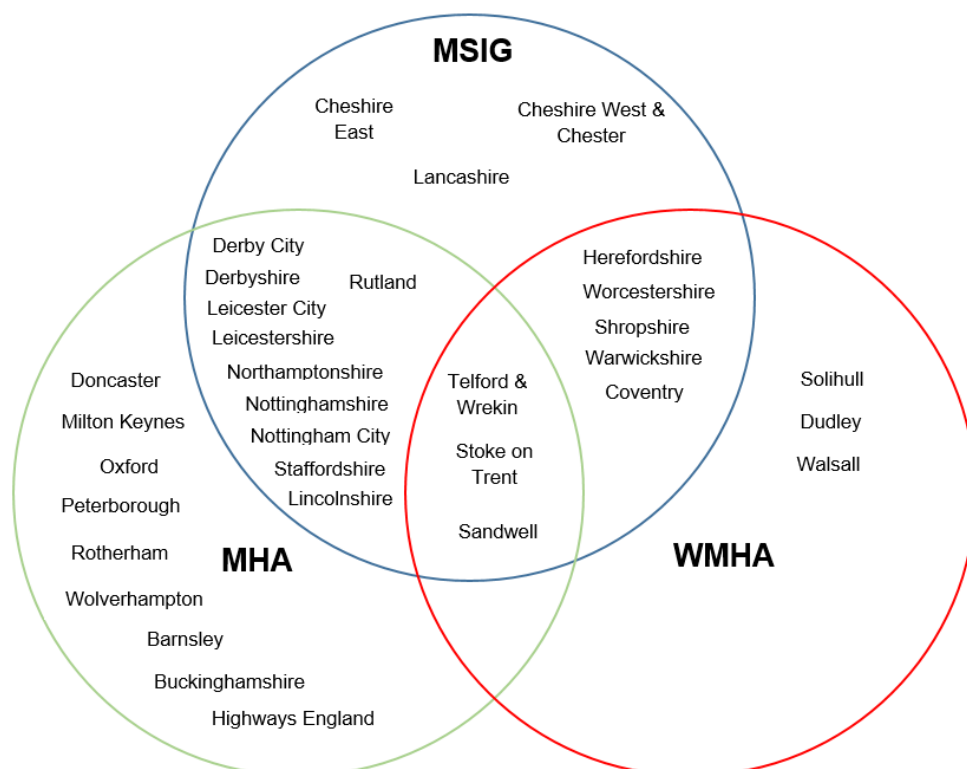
MSIG

Cheshire East

Cheshire West & Chester

Lancashire

Derby City
Derbyshire
Leicester City
Leicestershire
Northamptonshire
Nottinghamshire
Nottingham City
Staffordshire
Lincolnshire

Rutland

Herefordshire
Worcestershire
Shropshire
Warwickshire
Coventry

Telford & Wrekin

Stoke on Trent

Sandwell

Solihull
Dudley
Walsall

Doncaster
Milton Keynes
Oxford
Peterborough
Rotherham
Wolverhampton
Barnsley
Buckinghamshire
Highways England

MHA

WMHA